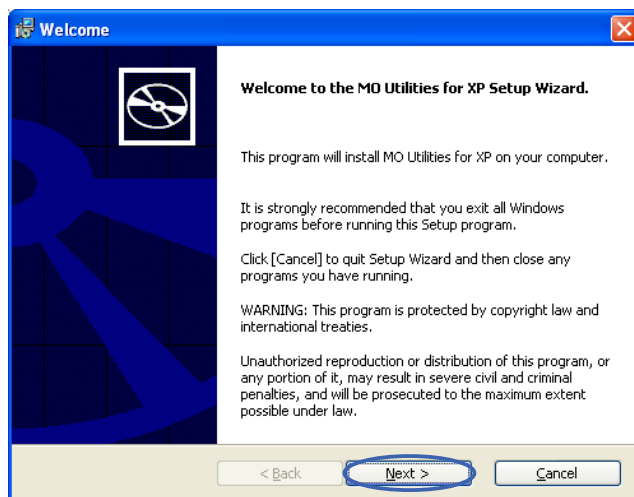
Welcome

Welcome to the MO Utilities for XP Setup Wizard.

This program will install MO Utilities for XP on your computer.

It is strongly recommended that you exit all Windows programs before running this Setup program.

Click [Cancel] to quit Setup Wizard and then close any programs you have running.

WARNING: This program is protected by copyright law and international treaties.

Unauthorized reproduction or distribution of this program, or any portion of it, may result in severe civil and criminal penalties, and will be prosecuted to the maximum extent possible under law.

< Back

Next >

Cancel